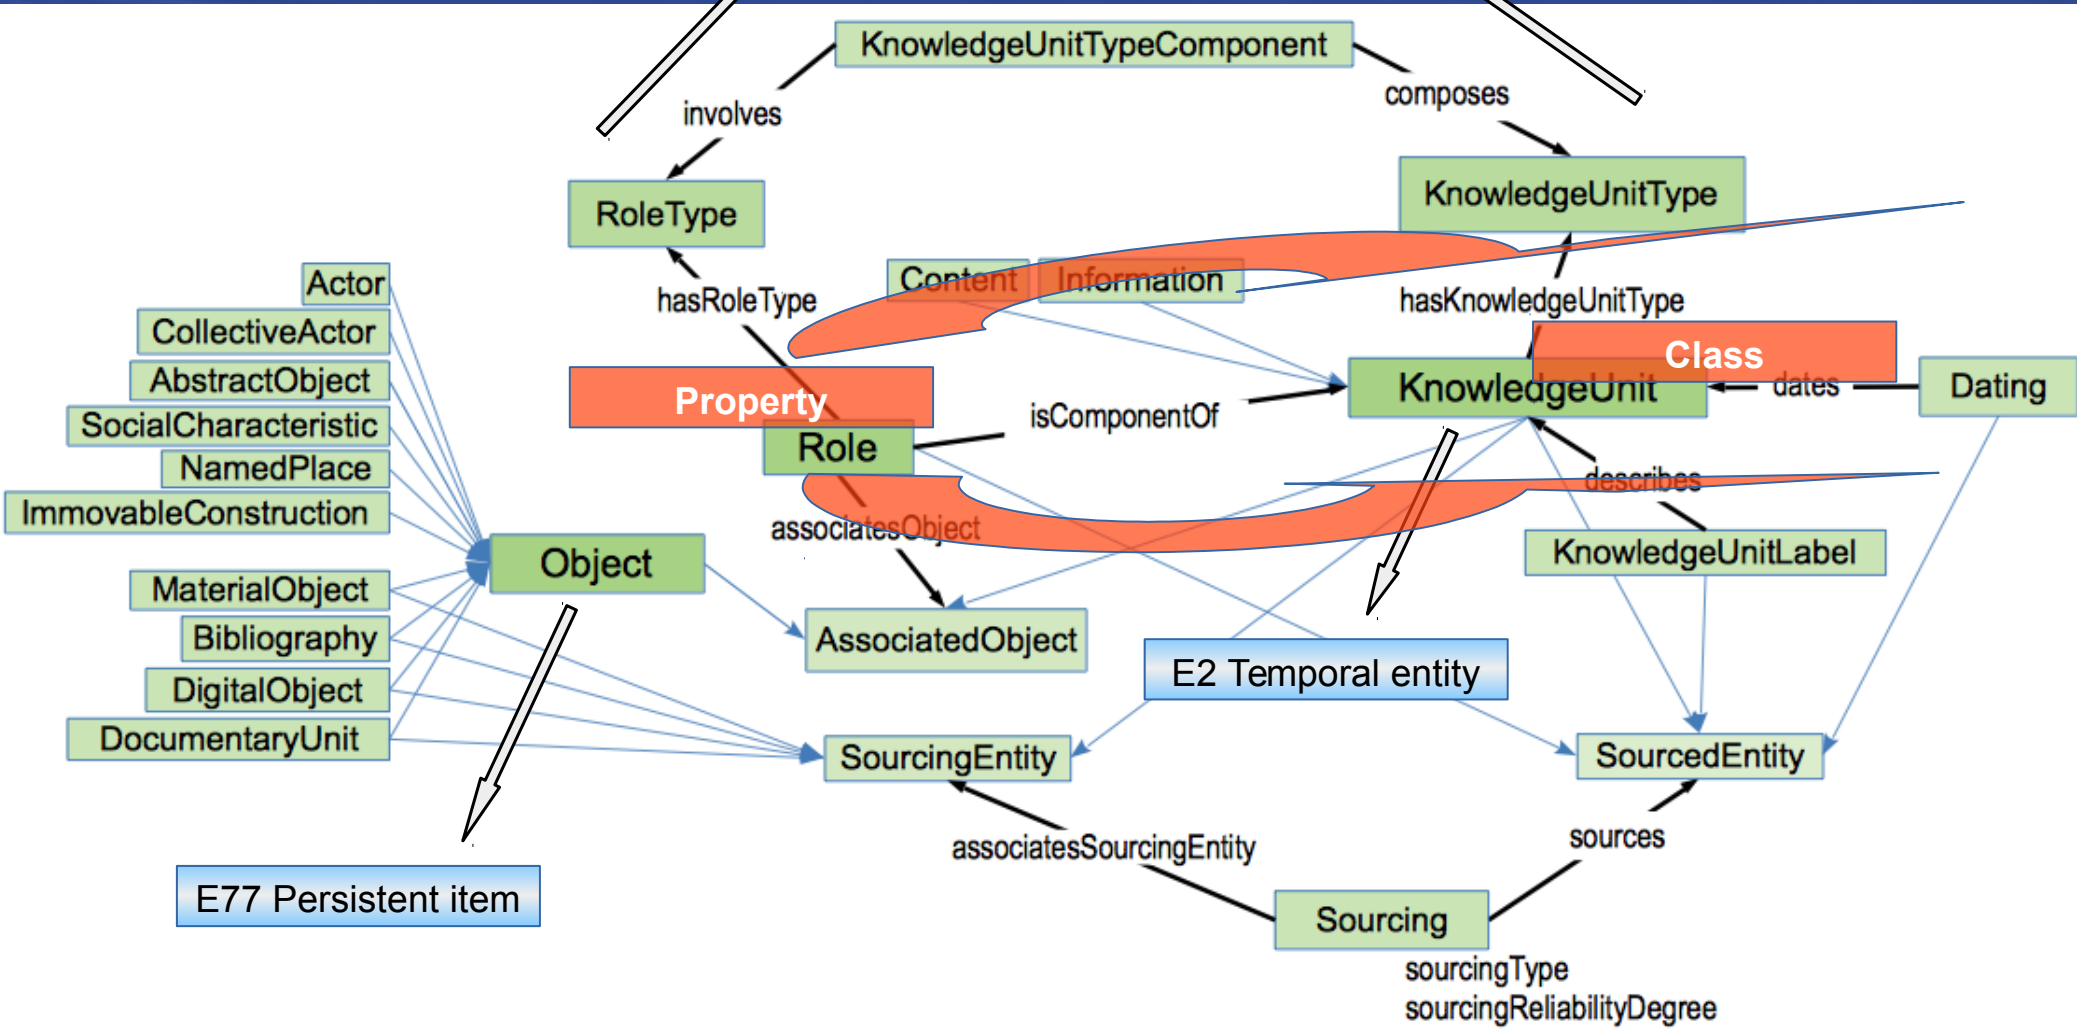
KnowledgeUnitTypeComponent

involves

composes

RoleType

KnowledgeUnitType

Content

Information

hasRoleType

hasKnowledgeUnitType

Actor

CollectiveActor

AbstractObject

SocialCharacteristic

NamedPlace

ImmovableConstruction

Property

Role

isComponentOf

Class

KnowledgeUnit

dates

Dating

describes

associatesObject

Object

KnowledgeUnitLabel

MaterialObject

Bibliography

DigitalObject

DocumentaryUnit

AssociatedObject

E2 Temporal entity

SourcingEntity

SourcedEntity

associatesSourcingEntity

sources

E77 Persistent item

Sourcing

sourcingType
sourcingReliabilityDegree